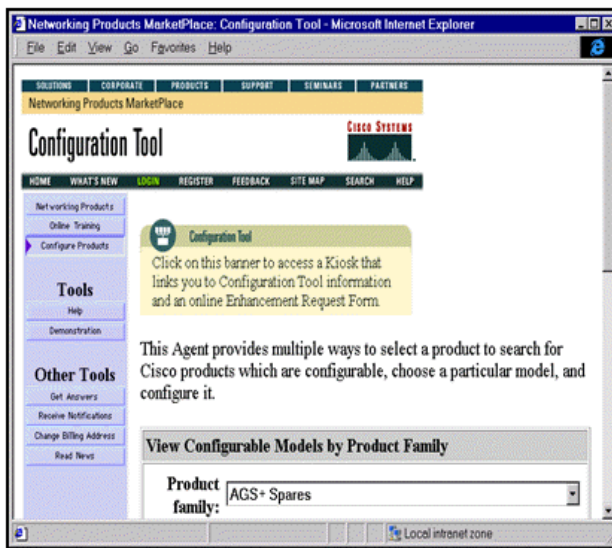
Networking Products MarketPlace: Configuration Tool - Microsoft Internet Explorer

File Edit View Go Favorites Help

SOLUTIONS CORPORATE PRODUCTS SUPPORT SEMINARS PARTNERS

Networking Products MarketPlace

Configuration Tool

CISCO SYSTEMS

HOME WHAT'S NEW LOGIN REGISTER FEEDBACK SITE MAP SEARCH HELP

Networking Products
Online Training
Configure Products

Tools
Help
Demonstration

Other Tools
Get Answers
Receive Notifications
Change Billing Address
Read News

Configuration Tool
Click on this banner to access a Kiosk that links you to Configuration Tool information and an online Enhancement Request Form.

This Agent provides multiple ways to select a product to search for Cisco products which are configurable, choose a particular model, and configure it.

View Configurable Models by Product Family

Product family: AGS+ Spares

Local intranet zone